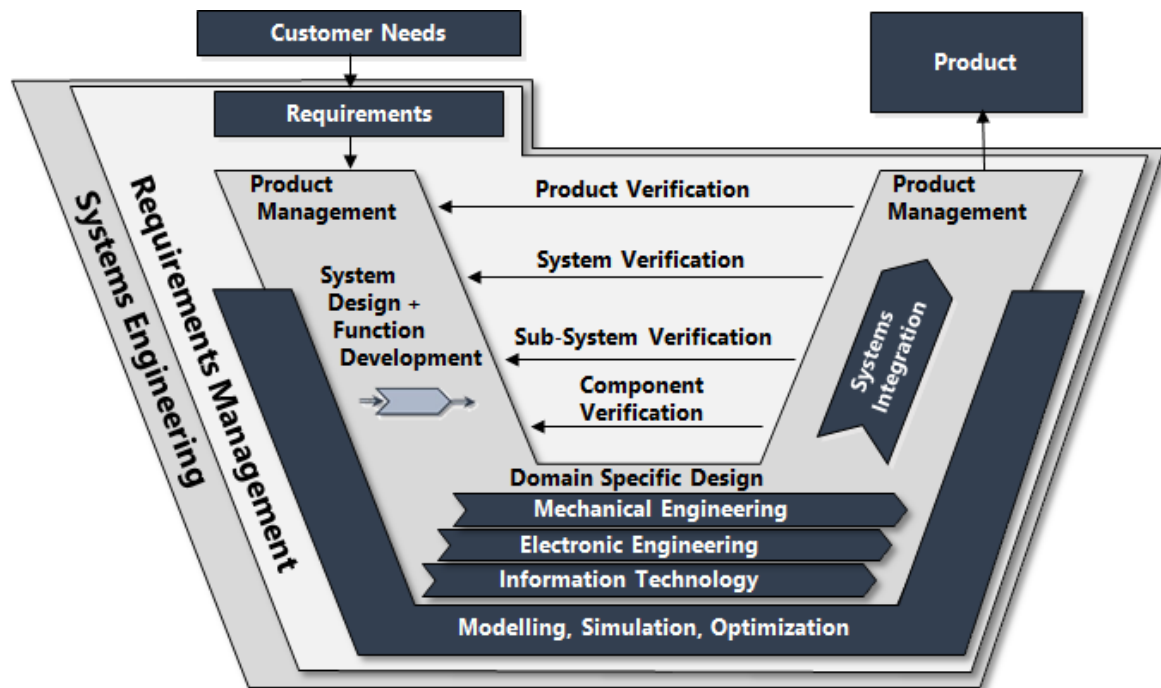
Customer Needs

Product

Requirements

Systems Engineering

Requirements Management

Product Management

Product Verification

Product Management

System Design + Function Development

System Verification

Sub-System Verification

Systems Integration

Component Verification

Domain Specific Design

Mechanical Engineering

Electronic Engineering

Information Technology

Modelling, Simulation, Optimization